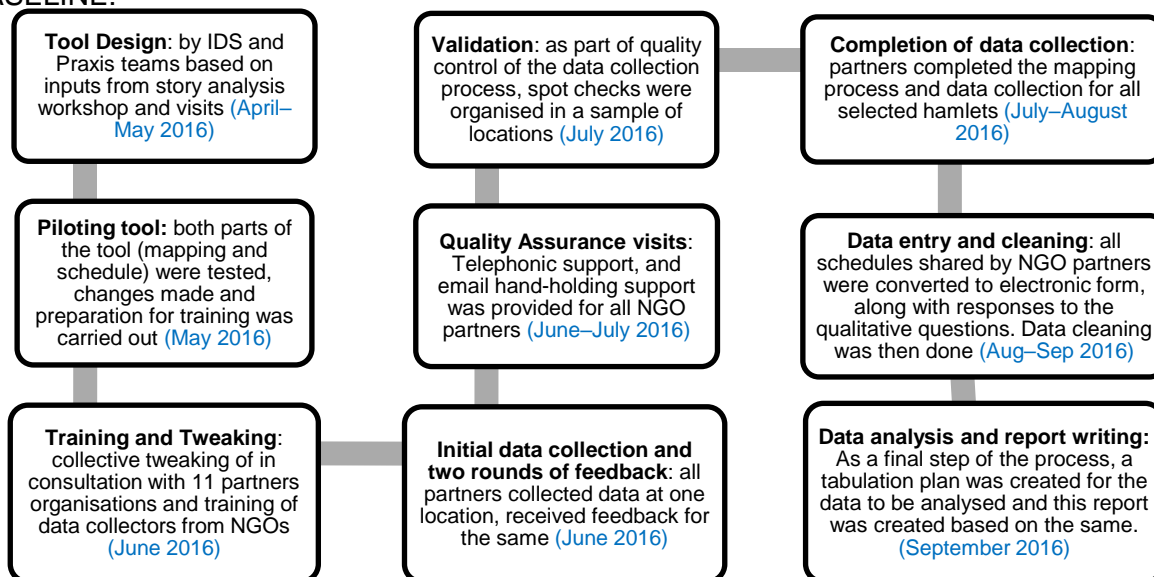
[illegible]

Tool Design: by IDS and Praxis teams based on inputs from story analysis workshop and visits (April–May 2016)

Piloting tool: both parts of the tool (mapping and schedule) were tested, changes made and preparation for training was carried out (May 2016)

Training and Tweaking: collective tweaking of in consultation with 11 partners organisations and training of data collectors from NGOs (June 2016)

Initial data collection and two rounds of feedback: all partners collected data at one location, received feedback for the same (June 2016)

Quality Assurance visits: Telephonic support, and email hand-holding support was provided for all NGO partners (June–July 2016)

Validation: as part of quality control of the data collection process, spot checks were organised in a sample of locations (July 2016)

Completion of data collection: partners completed the mapping process and data collection for all selected hamlets (July–August 2016)

Data entry and cleaning: all schedules shared by NGO partners were converted to electronic form, along with responses to the qualitative questions. Data cleaning was then done (Aug–Sep 2016)

Data analysis and report writing: As a final step of the process, a tabulation plan was created for the data to be analysed and this report was created based on the same. (September 2016)